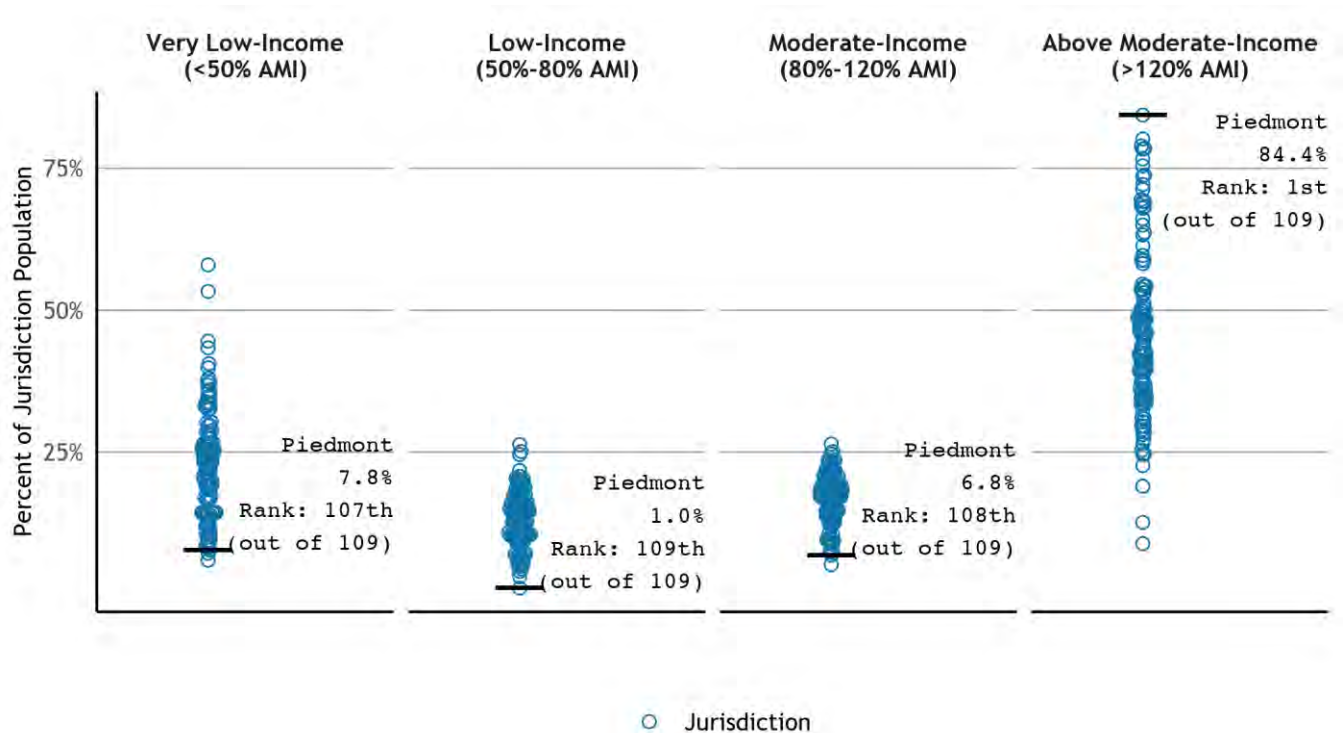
Very Low-Income (<50% AMI)

Low-Income (50%-80% AMI)

Moderate-Income (80%-120% AMI)

Above Moderate-Income (>120% AMI)

Percent of Jurisdiction Population

75%

50%

25%

Piedmont
7.8%
Rank: 107th
(out of 109)

Piedmont
1.0%
Rank: 109th
(out of 109)

Piedmont
6.8%
Rank: 108th
(out of 109)

Piedmont
84.4%
Rank: 1st
(out of 109)

Jurisdiction